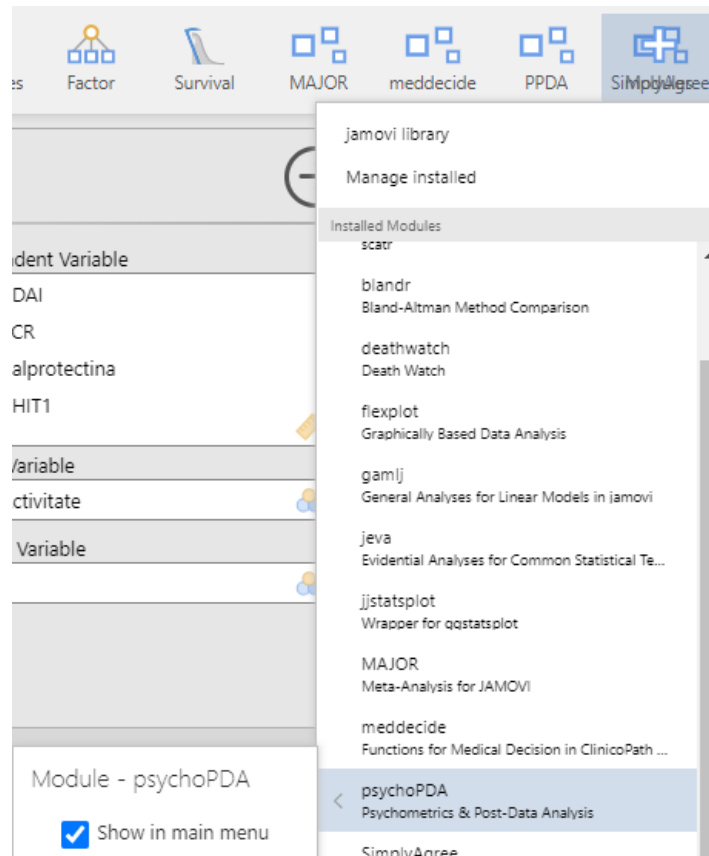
es Factor Survival MAJOR meddecide PPDA SimplyAgree

jamovi library
Manage installed
Installed Modules
scatr
blandr
Bland-Altman Method Comparison
deathwatch
Death Watch
flexplot
Graphically Based Data Analysis
gamlj
General Analyses for Linear Models in jamovi
jeva
Evidential Analyses for Common Statistical Te...
jjstatsplot
Wrapper for ggstatsplot
MAJOR
Meta-Analysis for JAMOVI
meddecide
Functions for Medical Decision in ClinicoPath ...
psychoPDA
Psychometrics & Post-Data Analysis
SimplyAgree

ndent Variable
DAI
CR
alprotectina
HIT1
Variable
ctivitate
Variable

Module - psychoPDA
Show in main menu